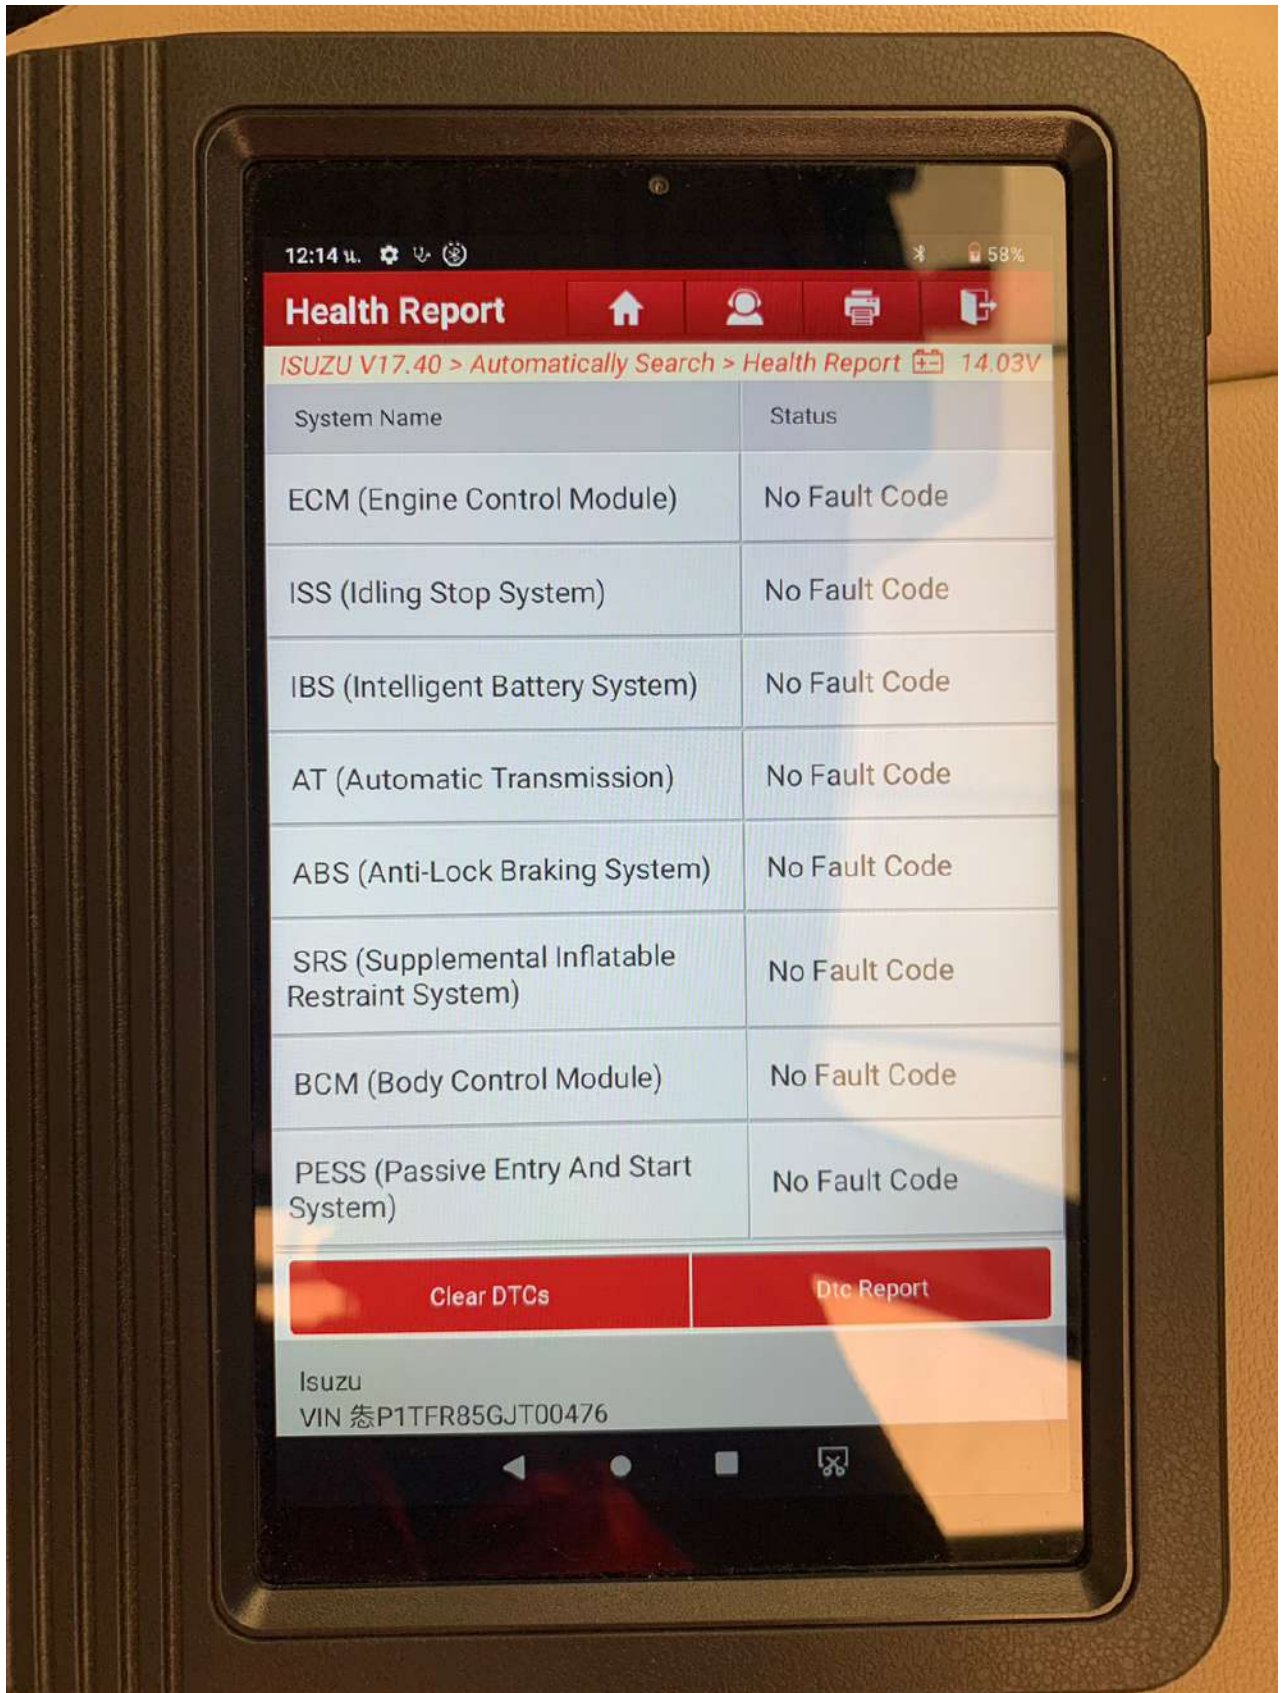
12:14 น.

58%

Health Report

ISUZU V17.40 > Automatically Search > Health Report 14.03V

| System Name | Status |
|---|---|
| ECM (Engine Control Module) | No Fault Code |
| ISS (Idling Stop System) | No Fault Code |
| IBS (Intelligent Battery System) | No Fault Code |
| AT (Automatic Transmission) | No Fault Code |
| ABS (Anti-Lock Braking System) | No Fault Code |
| SRS (Supplemental Inflatable Restraint System) | No Fault Code |
| BCM (Body Control Module) | No Fault Code |
| PESS (Passive Entry And Start System) | No Fault Code |

Clear DTCs

Dtc Report

Isuzu
VIN 恷P1TFR85GJT00476